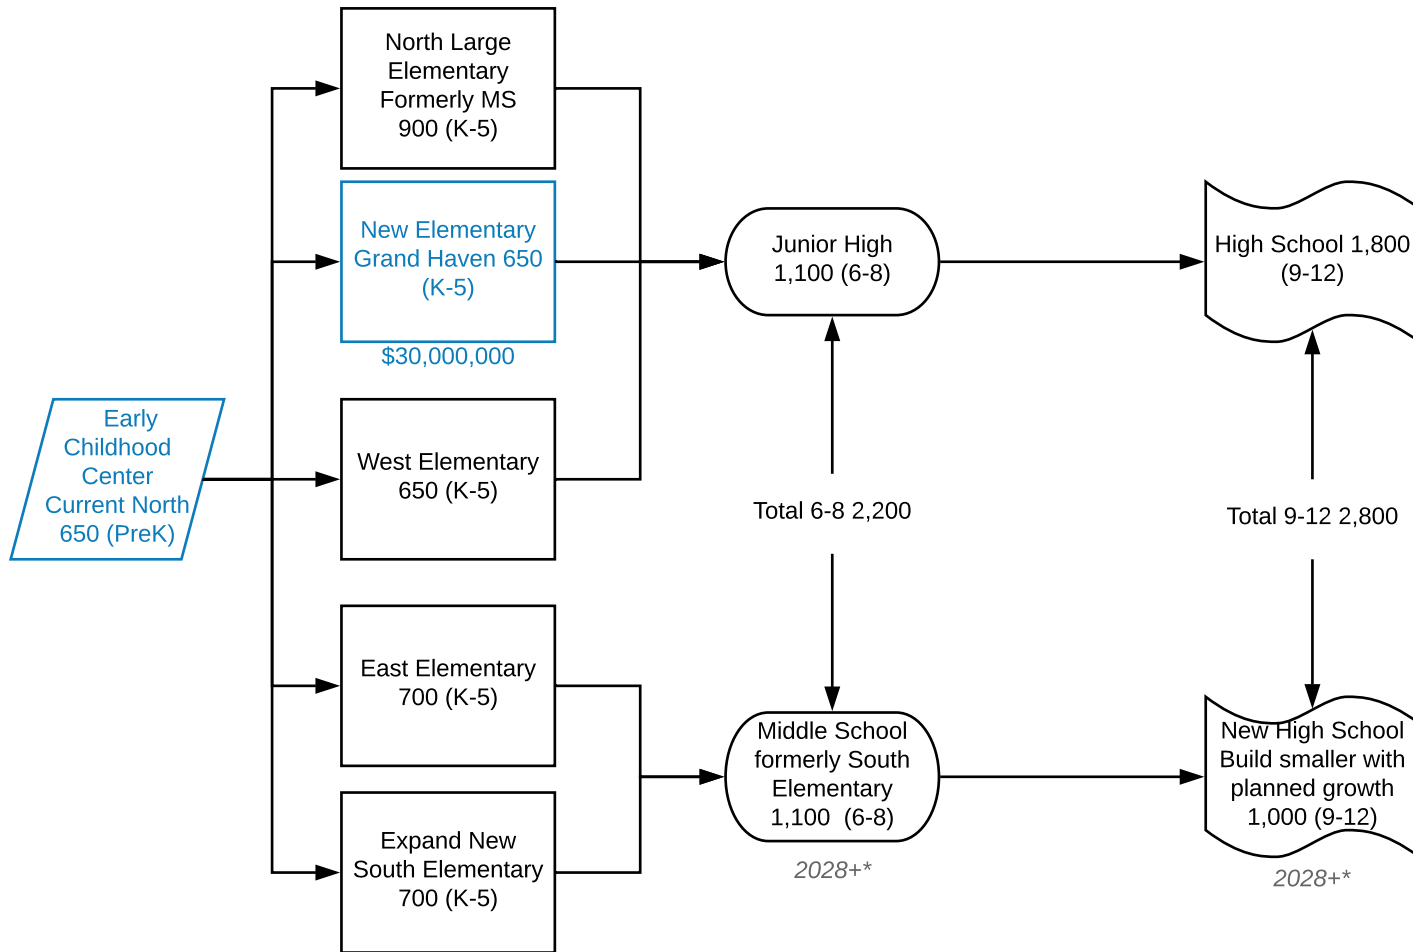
Early Childhood Center Current North 650 (PreK)

North Large Elementary Formerly MS 900 (K-5)

New Elementary Grand Haven 650 (K-5)

$30,000,000

West Elementary 650 (K-5)

East Elementary 700 (K-5)

Expand New South Elementary 700 (K-5)

Junior High 1,100 (6-8)

Total 6-8 2,200

Middle School formerly South Elementary 1,100 (6-8)

2028+*

High School 1,800 (9-12)

Total 9-12 2,800

New High School Build smaller with planned growth 1,000 (9-12)

2028+*